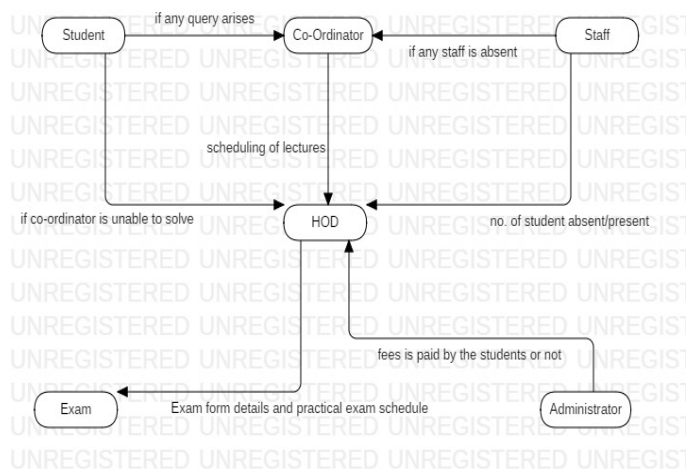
Student
if any query arises
Co-Ordinator
Staff
if any staff is absent
scheduling of lectures
if co-ordinator is unable to solve
HOD
no. of student absent/present
fees is paid by the students or not
Exam
Exam form details and practical exam schedule
Administrator

UNREGISTERED UNREGISTERED UNREGISTERED UNREGIST
UNREGISTERED UNREGISTERED UNREGISTERED UNREGIST
UNREGISTERED UNREGISTERED UNREGISTERED UNREGIST
UNREGISTERED UNREGISTERED UNREGISTERED UNREGIST
UNREGISTERED UNREGISTERED UNREGISTERED UNREGIST
UNREGISTERED UNREGISTERED UNREGISTERED UNREGIST
UNREGISTERED UNREGISTERED UNREGISTERED UNREGIST
UNREGISTERED UNREGISTERED UNREGISTERED UNREGIST
UNREGISTERED UNREGISTERED UNREGISTERED UNREGIST
UNREGISTERED UNREGISTERED UNREGISTERED UNREGIST
UNREGISTERED UNREGISTERED UNREGISTERED UNREGIST